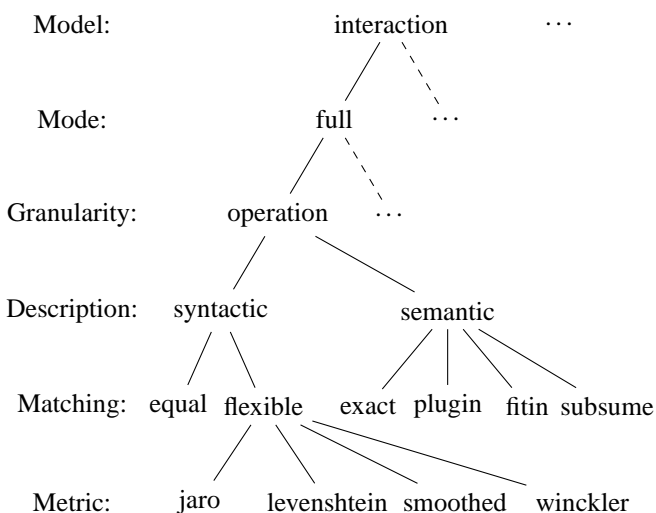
Model: interaction $\cdots$

Mode: full $\cdots$

Granularity: operation $\cdots$

Description: syntactic semantic

Matching: equal flexible exact plugin fitin subsume

Metric: jaro levenshtein smoothed winckler